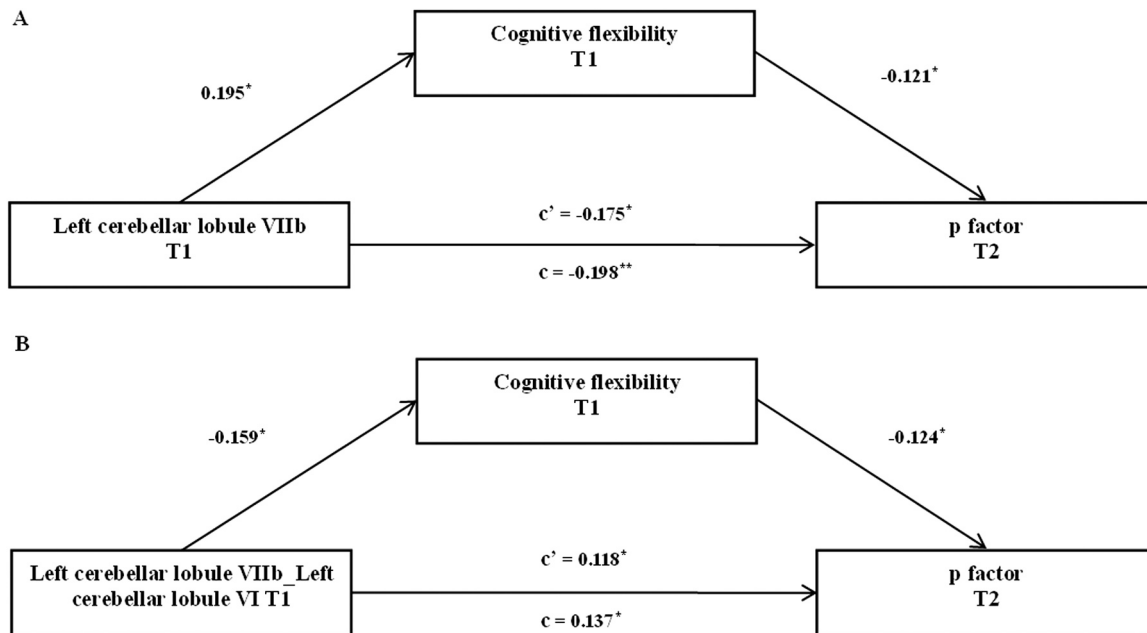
A

Cognitive flexibility
T1

$0.195^{*}$

$-0.121^{*}$

Left cerebellar lobule VIIb
T1

c' = $-0.175^{*}$

c = $-0.198^{**}$

p factor
T2

B

Cognitive flexibility
T1

$-0.159^{*}$

$-0.124^{*}$

Left cerebellar lobule VIIb_Left cerebellar lobule VI T1

c' = $0.118^{*}$

c = $0.137^{*}$

p factor
T2